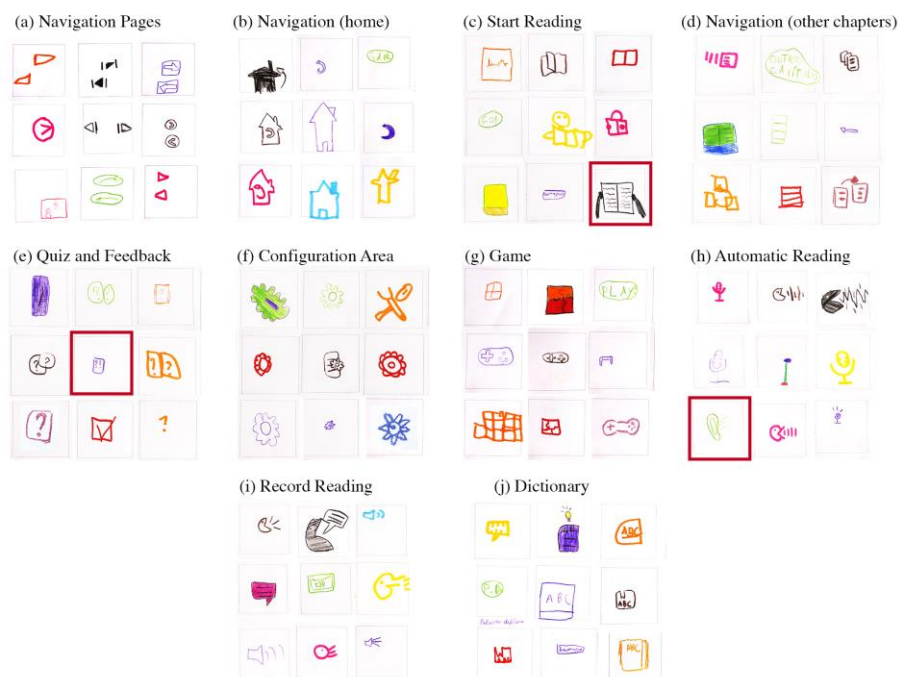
(a) Navigation Pages

(b) Navigation (home)

(c) Start Reading

(d) Navigation (other chapters)

OUTROS CAPÍTULOS

(e) Quiz and Feedback

(f) Configuration Area

(g) Game

PLAY

(h) Automatic Reading

(i) Record Reading

(j) Dictionary

ABC

ABC

ABC

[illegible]